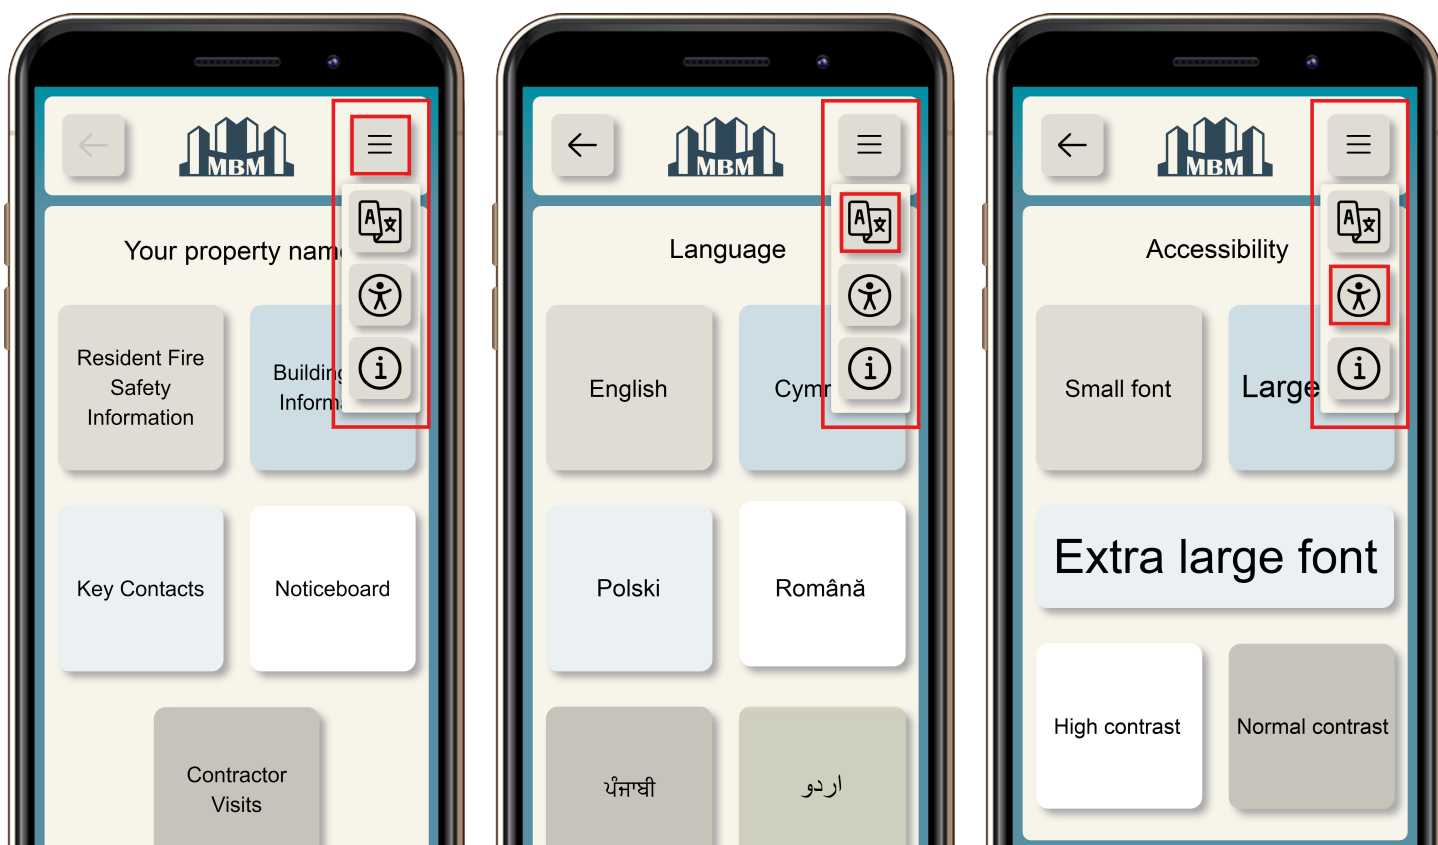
MBM

Your property nam

Resident Fire Safety Information

Buildin Inform

Key Contacts

Noticeboard

Contractor Visits

MBM

Language

English

Cymr

Polski

Română

ਪੰਜਾਬੀ

اردو

MBM

Accessibility

Small font

Large

Extra large font

High contrast

Normal contrast